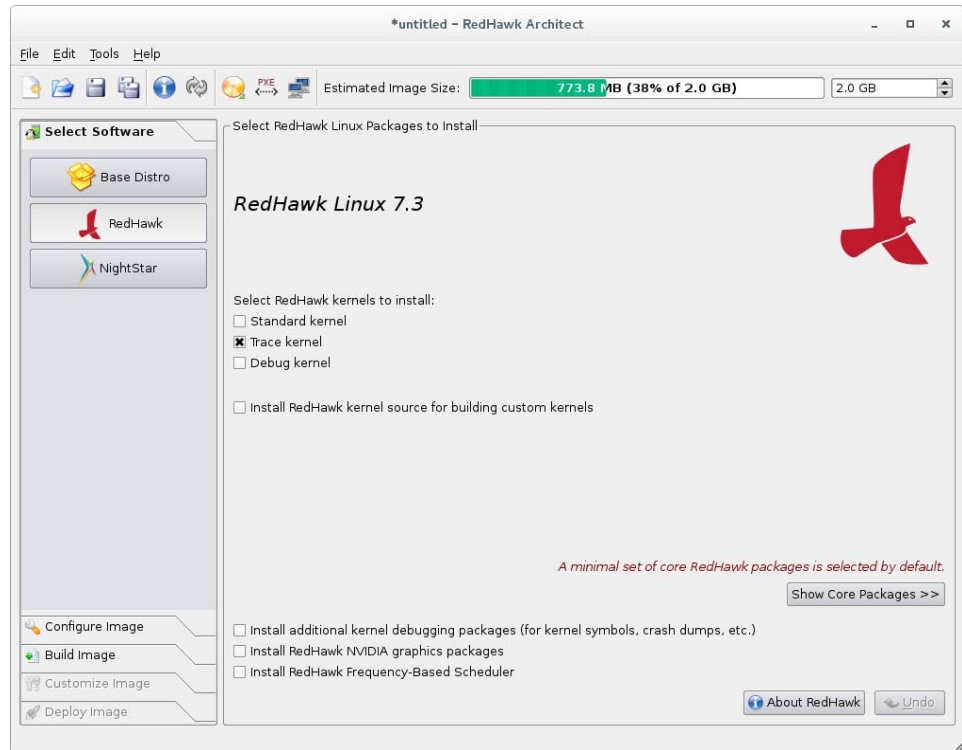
*untitled – RedHawk Architect

File Edit Tools Help

PXE

Estimated Image Size: 773.8 MB (38% of 2.0 GB) 2.0 GB

Select Software

Base Distro

RedHawk

NightStar

Configure Image

Build Image

Customize Image

Deploy Image

Select RedHawk Linux Packages to Install

RedHawk Linux 7.3

Select RedHawk kernels to install:

☐ Standard kernel

☒ Trace kernel

☐ Debug kernel

☐ Install RedHawk kernel source for building custom kernels

A minimal set of core RedHawk packages is selected by default.

Show Core Packages >>

☐ Install additional kernel debugging packages (for kernel symbols, crash dumps, etc.)

☐ Install RedHawk NVIDIA graphics packages

☐ Install RedHawk Frequency-Based Scheduler

About RedHawk

Undo